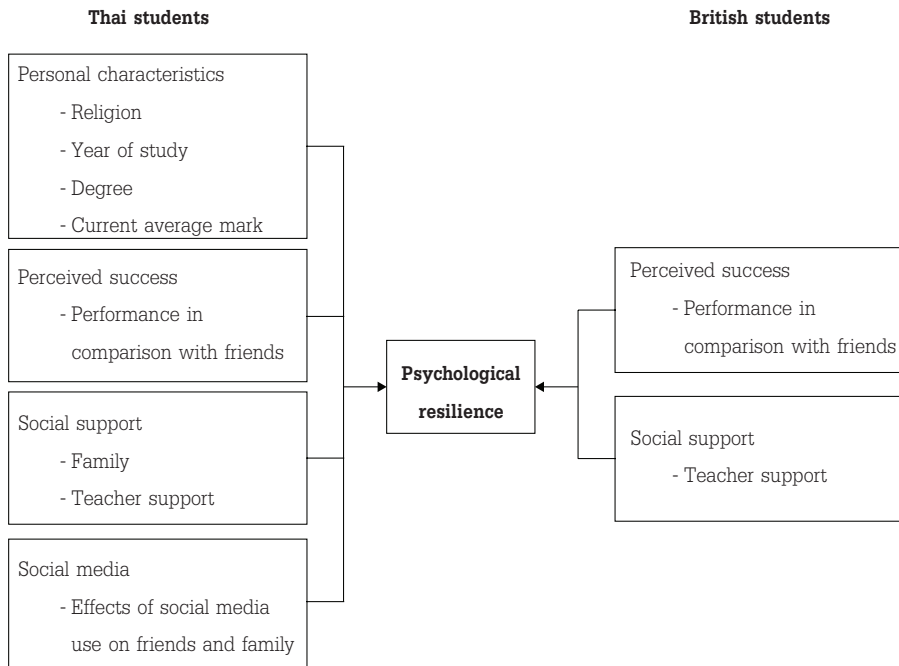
Thai students

British students

Personal characteristics
- Religion
- Year of study
- Degree
- Current average mark

Perceived success
- Performance in comparison with friends

Social support
- Family
- Teacher support

Social media
- Effects of social media use on friends and family

Psychological resilience

Perceived success
- Performance in comparison with friends

Social support
- Teacher support